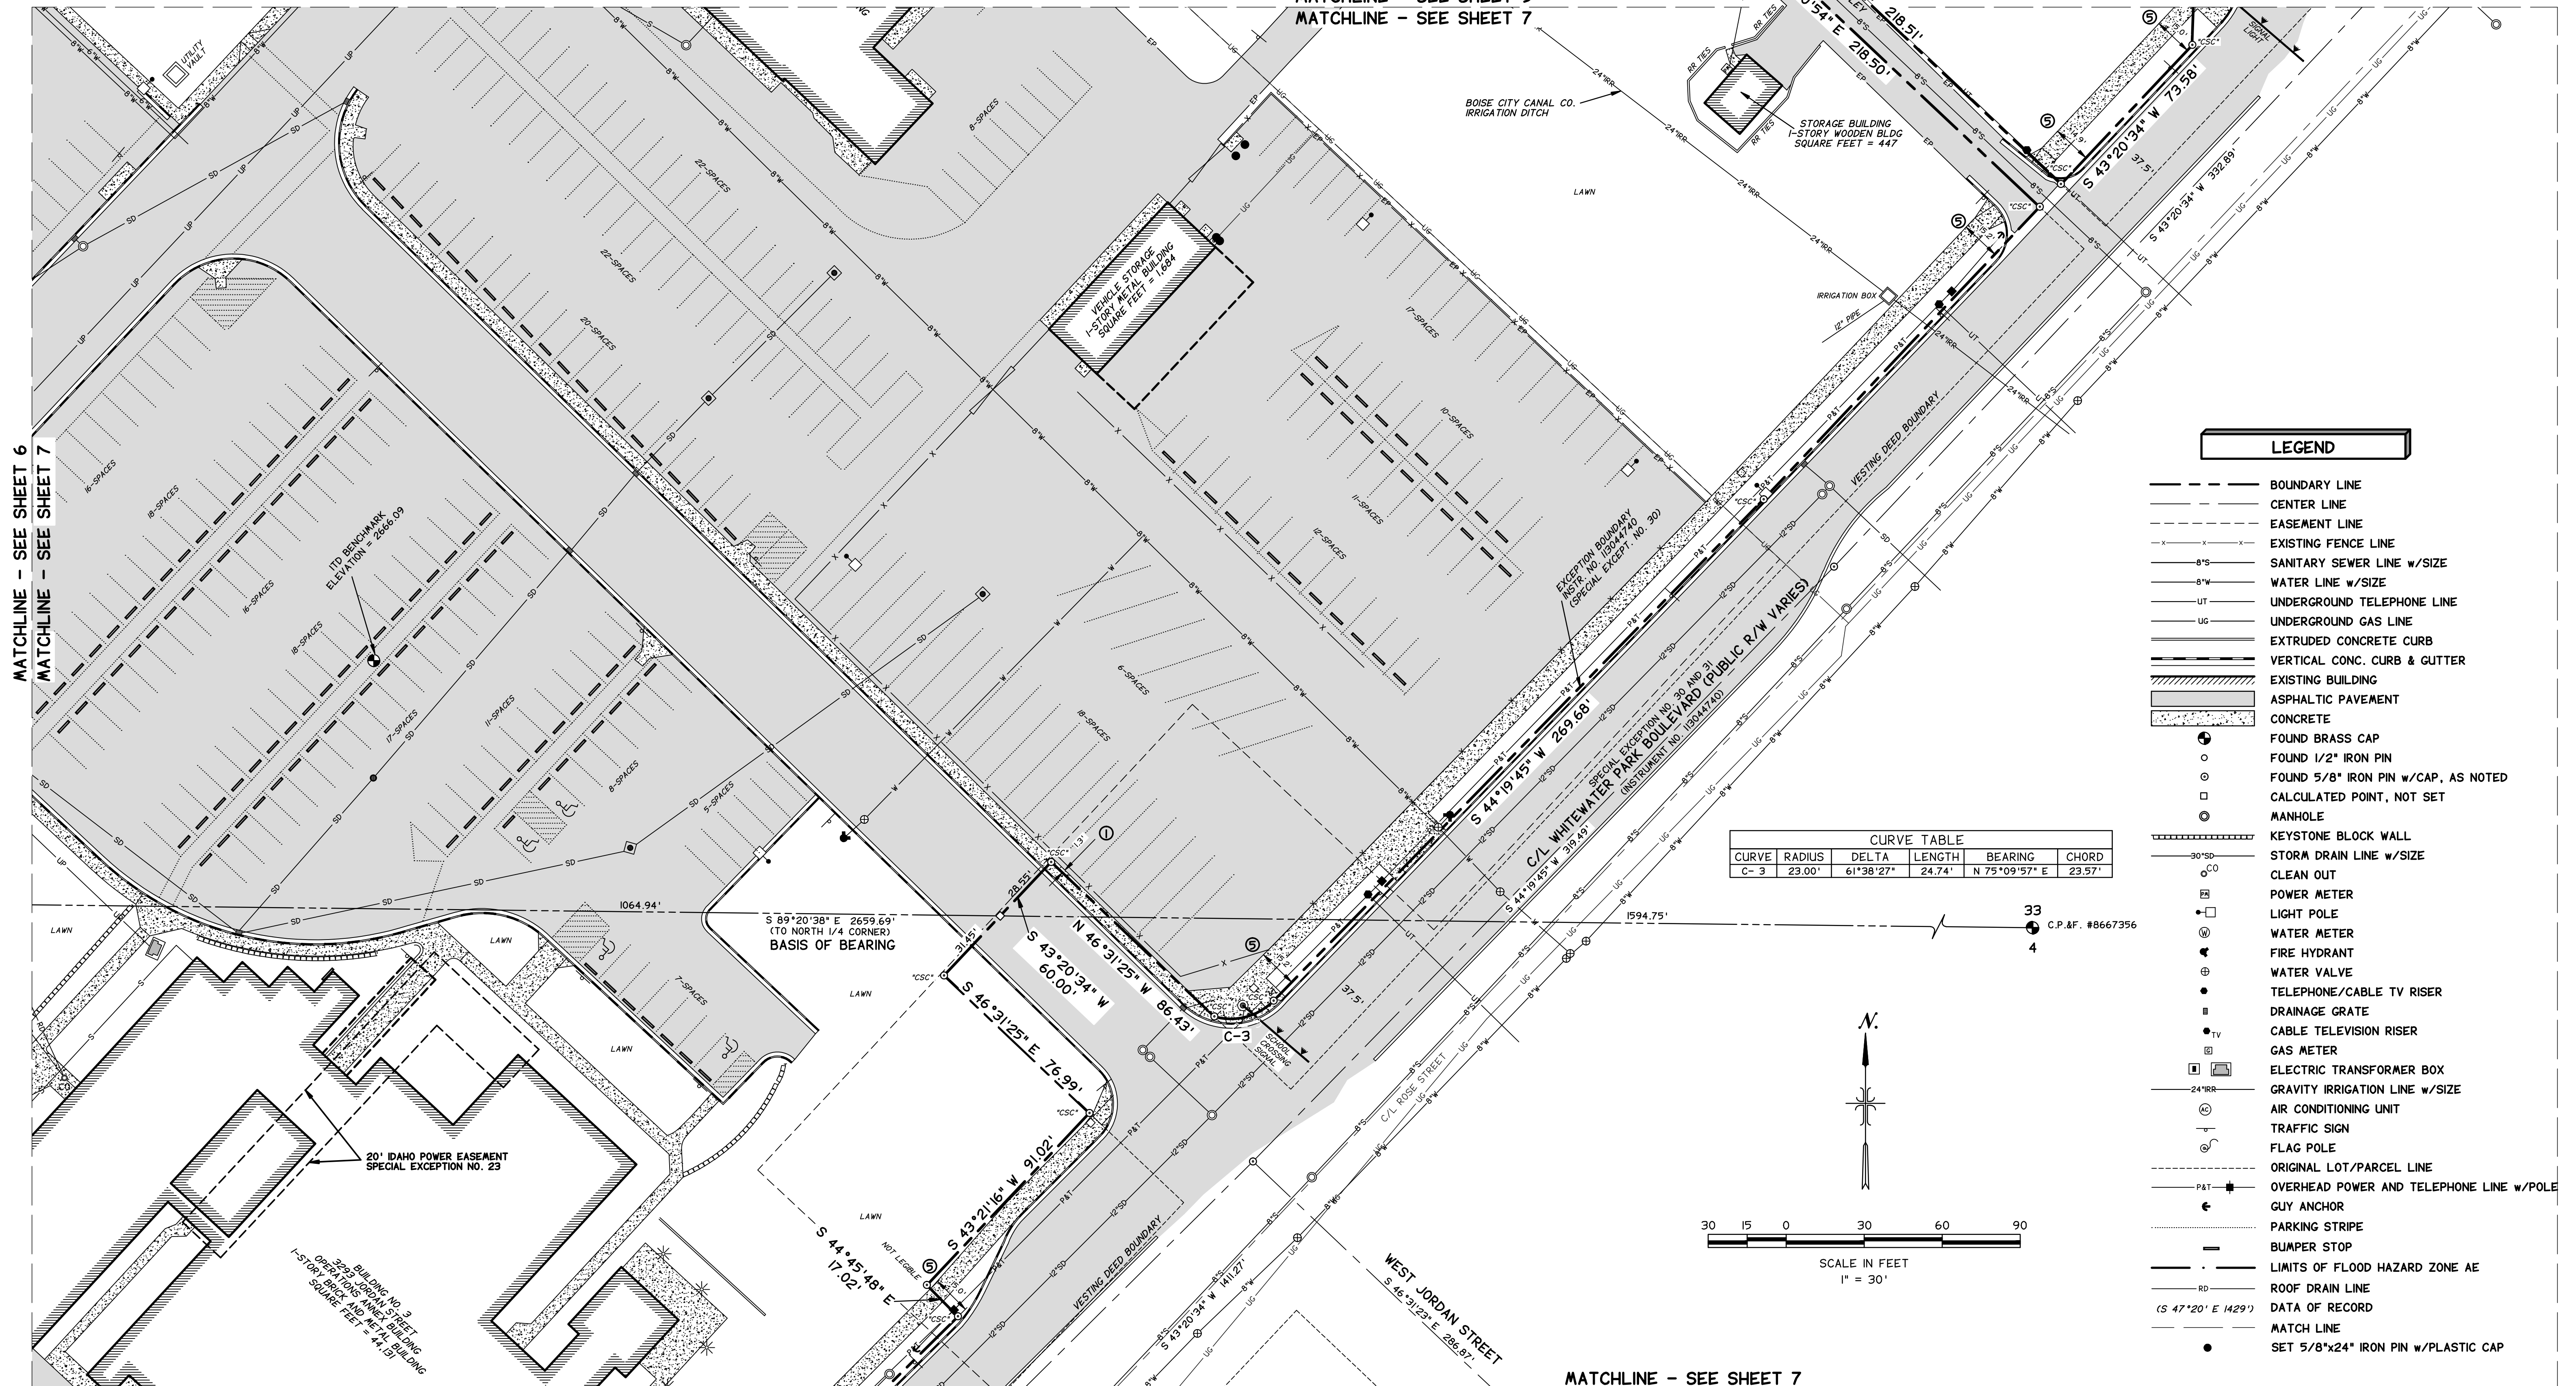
MATCHLINE - SEE SHEET 7

MATCHLINE - SEE SHEET 6
MATCHLINE - SEE SHEET 7

UTILITY VAULT

BOISE CITY CANAL CO.
IRRIGATION DITCH

STORAGE BUILDING
1-STORY WOODEN BLDG
SQUARE FEET = 447

RR TIES

218.51'
218.50'

S 43°20'34" W 73.58'
S 43°20'34" W 332.89'

8-SPACES
22-SPACES
22-SPACES
20-SPACES
17-SPACES
10-SPACES
11-SPACES
12-SPACES
16-SPACES
18-SPACES
16-SPACES
18-SPACES
17-SPACES
11-SPACES
8-SPACES
5-SPACES
6-SPACES
18-SPACES
7-SPACES

VEHICLE STORAGE
1-STORY METAL BUILDING
SQUARE FEET = 1,684

LAWN

IRRIGATION BOX
12" PIPE

ITD BENCHMARK
ELEVATION = 2666.09

VESTING DEED BOUNDARY

EXCEPTION BOUNDARY
INSTR. NO. 113044740
(SPECIAL EXCEPT. NO. 30)

S 44°19'45" W 269.68'
S 44°19'45" W 319.49'

C/L WHITEWATER PARK BOULEVARD (PUBLIC R/W VARIES)
SPECIAL EXCEPTION NO. 30 AND 31
(INSTRUMENT NO. 113044740)

1064.94'
1594.75'

S 89°20'38" E 2659.69'
(TO NORTH 1/4 CORNER)
BASIS OF BEARING

33
4
C.P.&F. #8667356

28.55'
31.45'

S 43°20'34" W
60.00'

N 46°31'25" W 86.43'

S 46°31'25" E 76.99'

S 43°21'16" W 91.02'

S 44°45'48" E
17.02'

"CSC"

C-3

SCHOOL CROSSING SIGNAL

37.5'

20' IDAHO POWER EASEMENT
SPECIAL EXCEPTION NO. 23

BUILDING NO. 3
329 JORDAN STREET
OPERATIONS ANNEX BUILDING
1-STORY BRICK AND METAL BUILDING
SQUARE FEET = 44,137

NOT LEGIBLE

C/L ROSE STREET

S 43°20'34" W 1411.27'

WEST JORDAN STREET
S 46°31'23" E 286.87'

MATCHLINE - SEE SHEET 7

CURVE TABLE
| CURVE | RADIUS | DELTA | LENGTH | BEARING | CHORD |
|---|---|---|---|---|---|
| C- 3 | 23.00' | 61°38'27" | 24.74' | N 75°09'57" E | 23.57' |

N.

30 15 0 30 60 90
SCALE IN FEET
1" = 30'

LEGEND
BOUNDARY LINE
CENTER LINE
EASEMENT LINE
EXISTING FENCE LINE
SANITARY SEWER LINE w/SIZE
WATER LINE w/SIZE
UNDERGROUND TELEPHONE LINE
UNDERGROUND GAS LINE
EXTRUDED CONCRETE CURB
VERTICAL CONC. CURB & GUTTER
EXISTING BUILDING
ASPHALTIC PAVEMENT
CONCRETE
FOUND BRASS CAP
FOUND 1/2" IRON PIN
FOUND 5/8" IRON PIN w/CAP, AS NOTED
CALCULATED POINT, NOT SET
MANHOLE
KEYSTONE BLOCK WALL
STORM DRAIN LINE w/SIZE
CLEAN OUT
POWER METER
LIGHT POLE
WATER METER
FIRE HYDRANT
WATER VALVE
TELEPHONE/CABLE TV RISER
DRAINAGE GRATE
CABLE TELEVISION RISER
GAS METER
ELECTRIC TRANSFORMER BOX
GRAVITY IRRIGATION LINE w/SIZE
AIR CONDITIONING UNIT
TRAFFIC SIGN
FLAG POLE
ORIGINAL LOT/PARCEL LINE
OVERHEAD POWER AND TELEPHONE LINE w/POLE
GUY ANCHOR
PARKING STRIPE
BUMPER STOP
LIMITS OF FLOOD HAZARD ZONE AE
ROOF DRAIN LINE
(S 47°20' E 1429') DATA OF RECORD
MATCH LINE
SET 5/8"x24" IRON PIN w/PLASTIC CAP